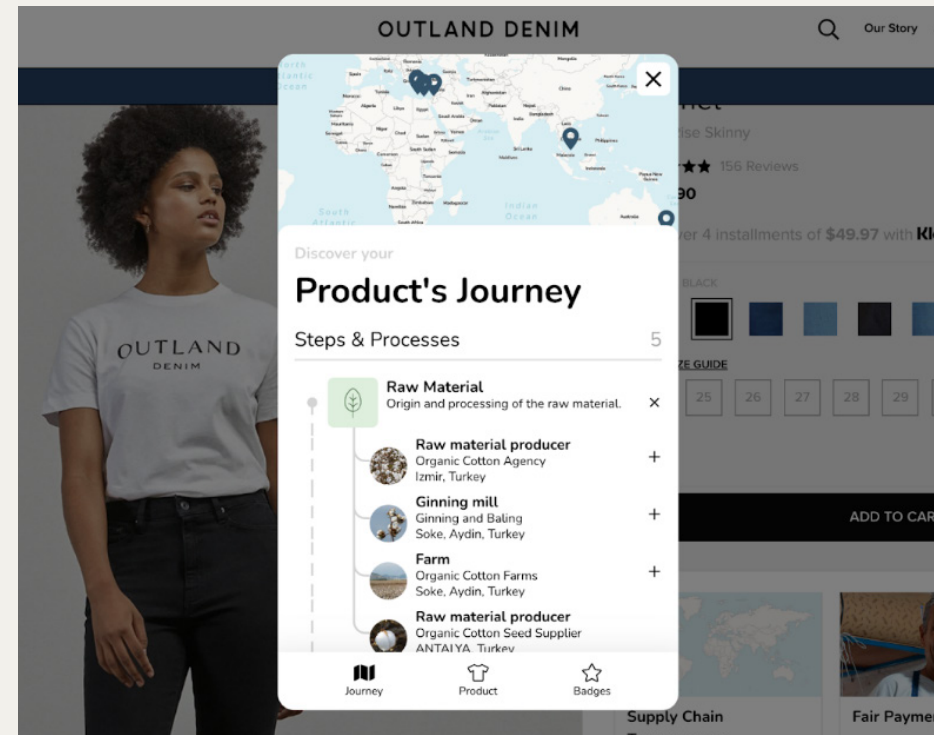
OUTLAND DENIM

Our Story

OUTLAND
DENIM

rise Skinny

156 Reviews

90

er 4 installments of $49.97 with Kl

BLACK

ZE GUIDE

25 26 27 28 29

ADD TO CAR

Supply Chain

Fair Paymen

Discover your

Product's Journey

Steps & Processes 5

Raw Material
Origin and processing of the raw material.

Raw material producer
Organic Cotton Agency
Izmir, Turkey

Ginning mill
Ginning and Baling
Soke, Aydin, Turkey

Farm
Organic Cotton Farms
Soke, Aydin, Turkey

Raw material producer
Organic Cotton Seed Supplier
ANTALYA, Turkey

Journey

Product

Badges